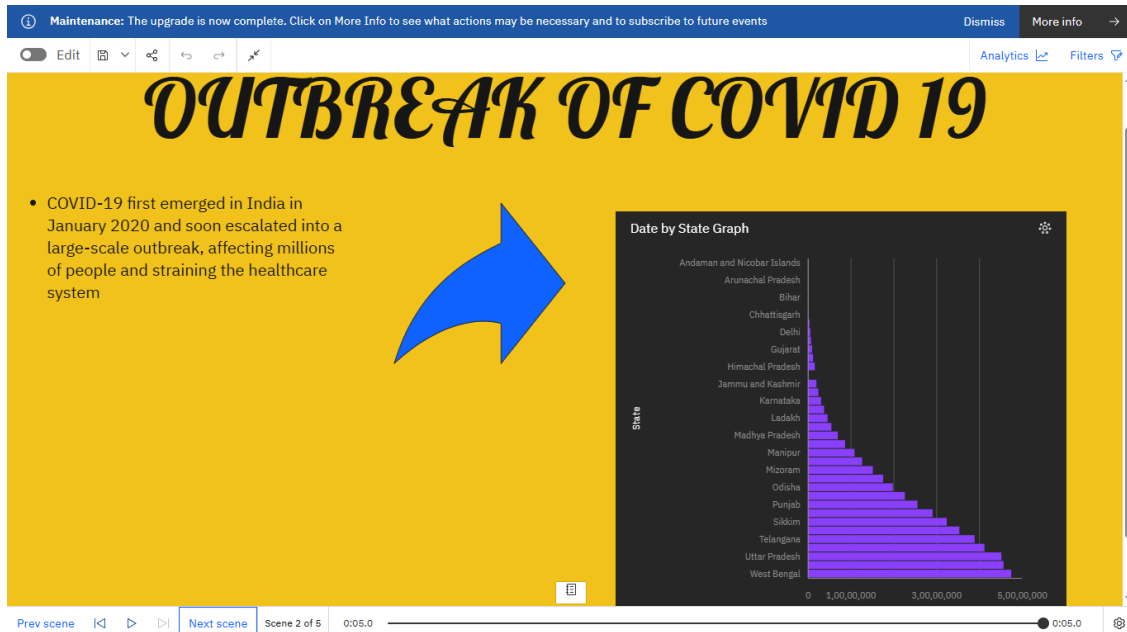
Maintenance: The upgrade is now complete. Click on More Info to see what actions may be necessary and to subscribe to future events

Dismiss

More info

Edit

Analytics

Filters

OUTBREAK OF COVID 19

- COVID-19 first emerged in India in January 2020 and soon escalated into a large-scale outbreak, affecting millions of people and straining the healthcare system

Date by State Graph

State

Andaman and Nicobar Islands
Arunachal Pradesh
Bihar
Chhattisgarh
Delhi
Gujarat
Himachal Pradesh
Jammu and Kashmir
Karnataka
Ladakh
Madhya Pradesh
Manipur
Mizoram
Odisha
Punjab
Sikkim
Telangana
Uttar Pradesh
West Bengal

0
1,00,00,000
3,00,00,000
5,00,00,000

Prev scene

Next scene

Scene 2 of 5

0:05.0

0:05.0